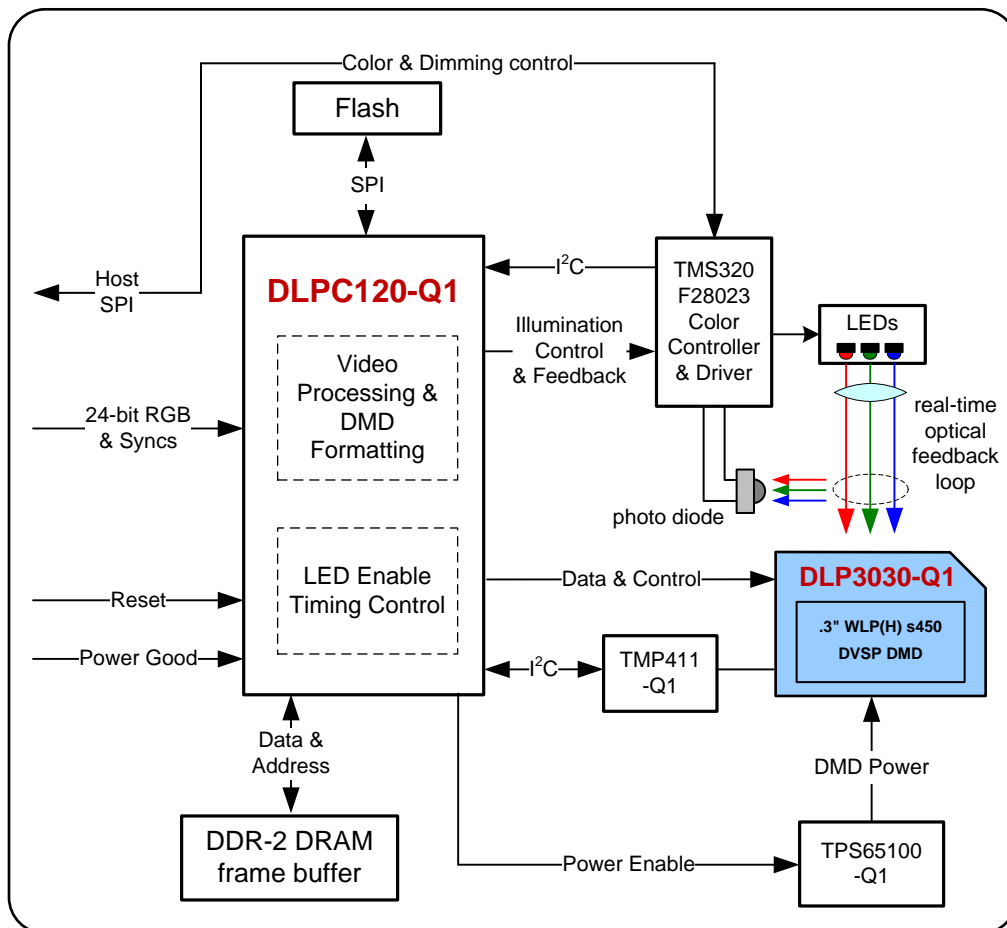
Color & Dimming control

Flash

SPI

Host SPI

DLPC120-Q1

$I^2C$

TMS320 F28023 Color Controller & Driver

LEDs

Video Processing & DMD Formatting

Illumination Control & Feedback

24-bit RGB & Syncs

real-time optical feedback loop

photo diode

LED Enable Timing Control

Data & Control

DLP3030-Q1

Reset

.3" WLP(H) s450 DVSP DMD

Power Good

$I^2C$

TMP411 -Q1

Data & Address

DMD Power

DDR-2 DRAM frame buffer

Power Enable

TPS65100 -Q1